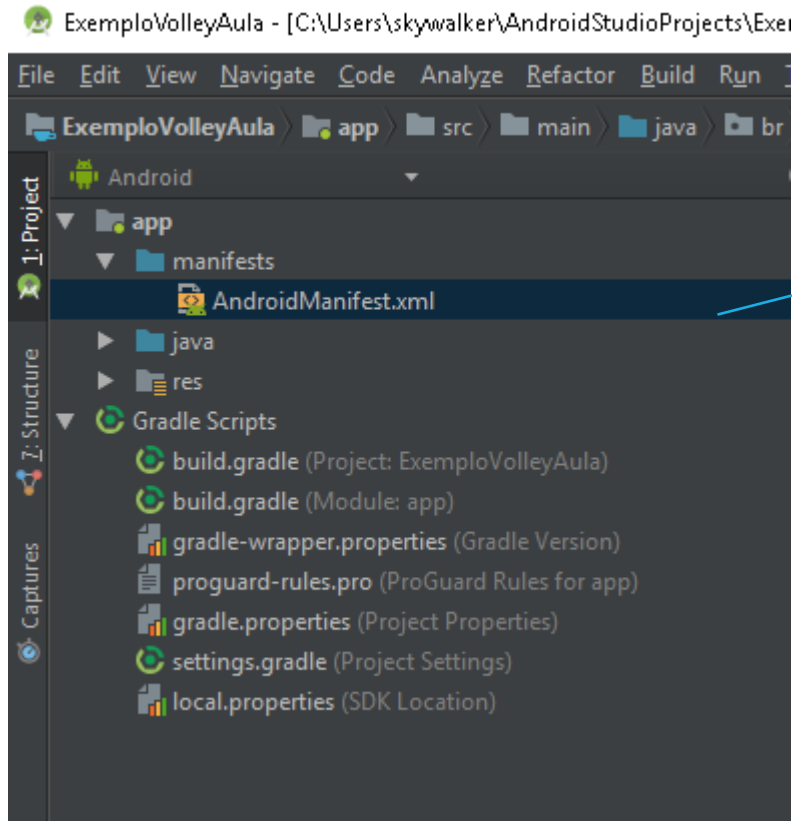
ExemploVolleyAula - [C:\Users\skywalker\AndroidStudioProjects\Exen

File Edit View Navigate Code Analyze Refactor Build Run

ExemploVolleyAula app src main java br

1: Project
7: Structure
Captures

Android

app
manifests
AndroidManifest.xml
java
res
Gradle Scripts
build.gradle (Project: ExemploVolleyAula)
build.gradle (Module: app)
gradle-wrapper.properties (Gradle Version)
proguard-rules.pro (ProGuard Rules for app)
gradle.properties (Project Properties)
settings.gradle (Project Settings)
local.properties (SDK Location)